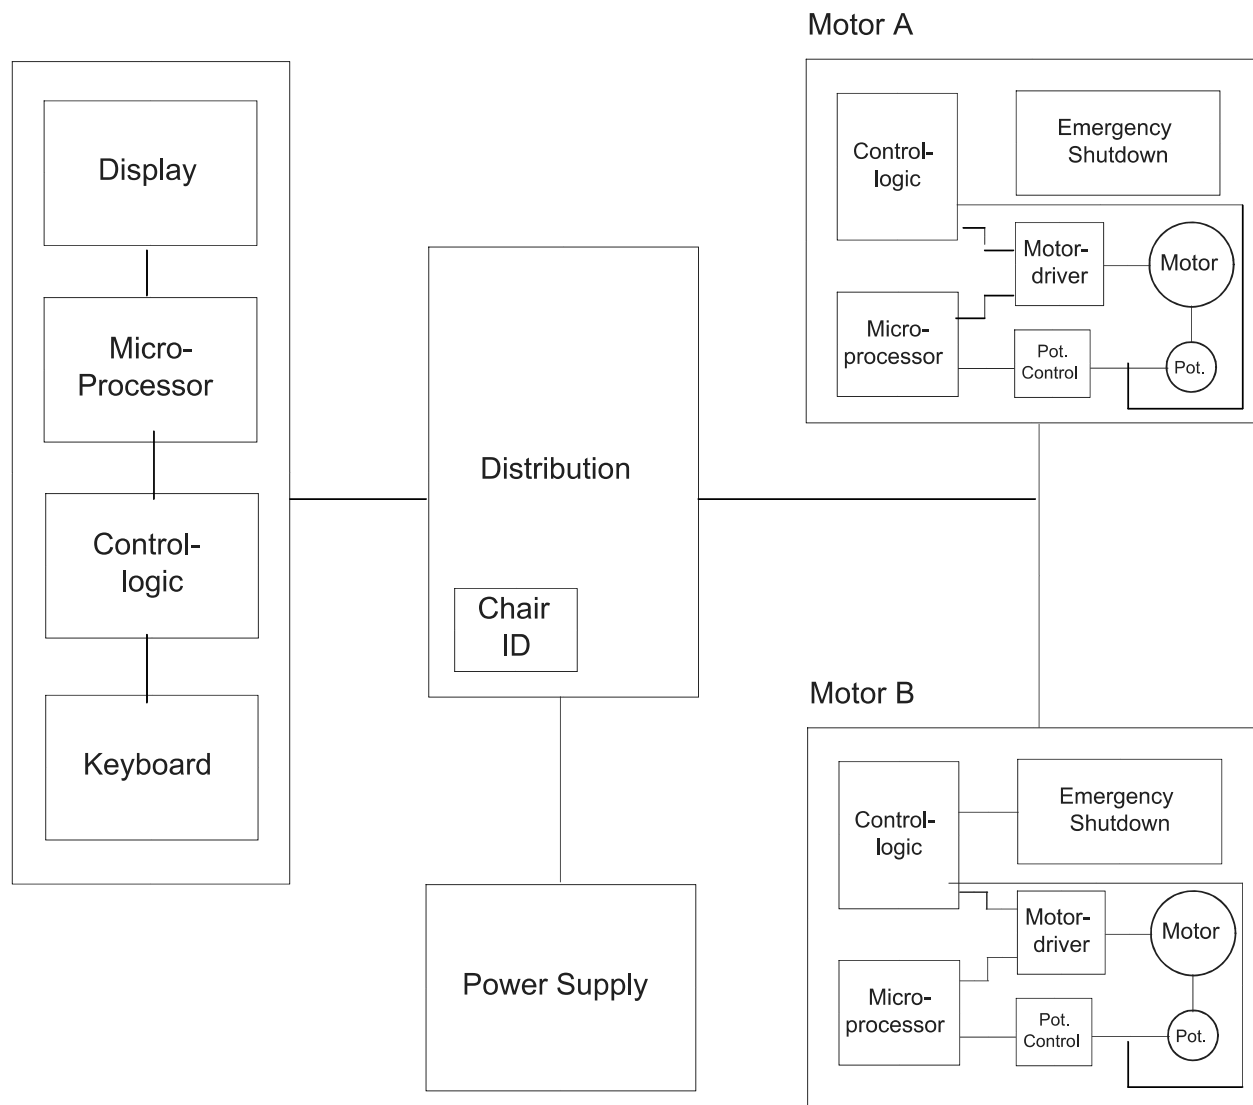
Display

Micro-Processor

Control-logic

Keyboard

Distribution

Chair ID

Power Supply

Motor A

Control-logic

Emergency Shutdown

Motor-driver

Motor

Micro-processor

Pot. Control

Pot.

Motor B

Control-logic

Emergency Shutdown

Motor-driver

Motor

Micro-processor

Pot. Control

Pot.